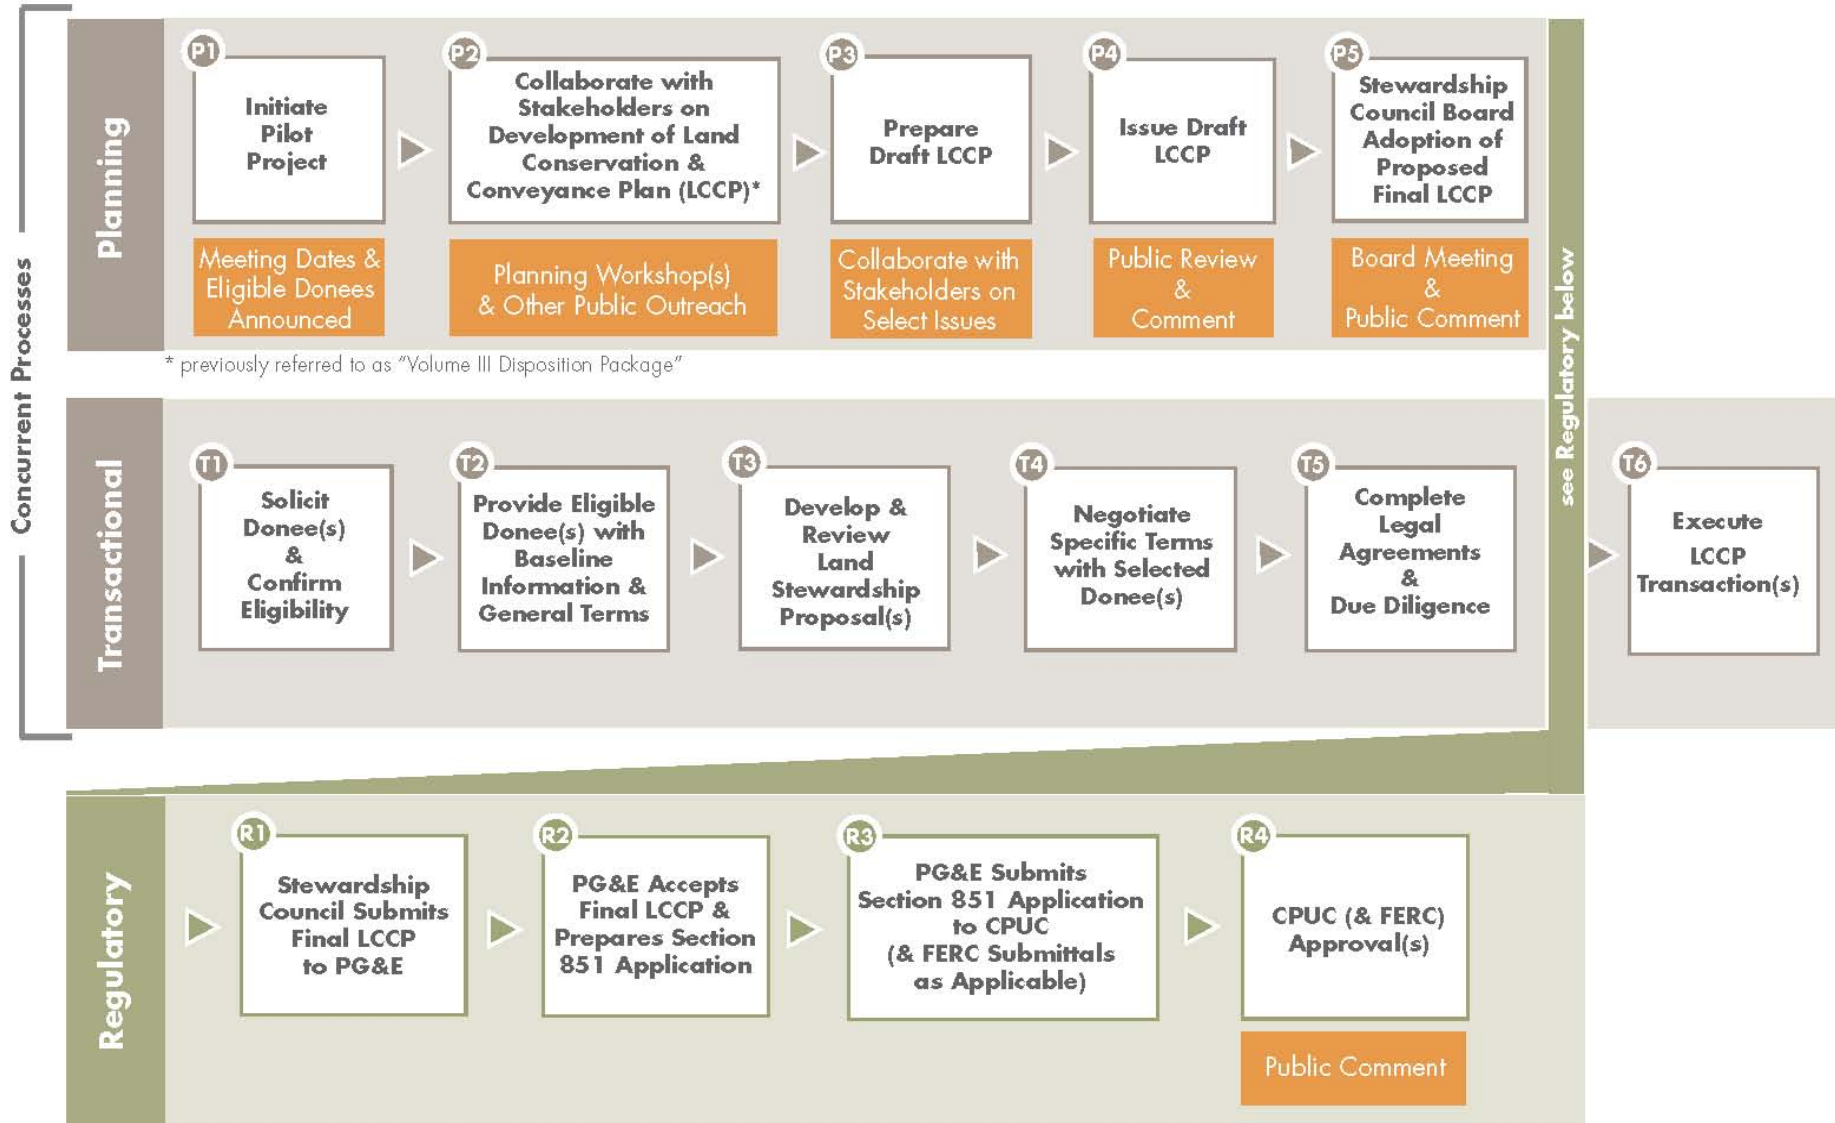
Concurrent Processes

Planning

P1
Initiate Pilot Project

Meeting Dates & Eligible Donees Announced

P2
Collaborate with Stakeholders on Development of Land Conservation & Conveyance Plan (LCCP)*

Planning Workshop(s) & Other Public Outreach

P3
Prepare Draft LCCP

Collaborate with Stakeholders on Select Issues

P4
Issue Draft LCCP

Public Review & Comment

P5
Stewardship Council Board Adoption of Proposed Final LCCP

Board Meeting & Public Comment

* previously referred to as "Volume III Disposition Package"

see Regulatory below

Transactional

T1
Solicit Donee(s) & Confirm Eligibility

T2
Provide Eligible Donee(s) with Baseline Information & General Terms

T3
Develop & Review Land Stewardship Proposal(s)

T4
Negotiate Specific Terms with Selected Donee(s)

T5
Complete Legal Agreements & Due Diligence

T6
Execute LCCP Transaction(s)

Regulatory

R1
Stewardship Council Submits Final LCCP to PG&E

R2
PG&E Accepts Final LCCP & Prepares Section 851 Application

R3
PG&E Submits Section 851 Application to CPUC (& FERC Submittals as Applicable)

R4
CPUC (& FERC) Approval(s)

Public Comment